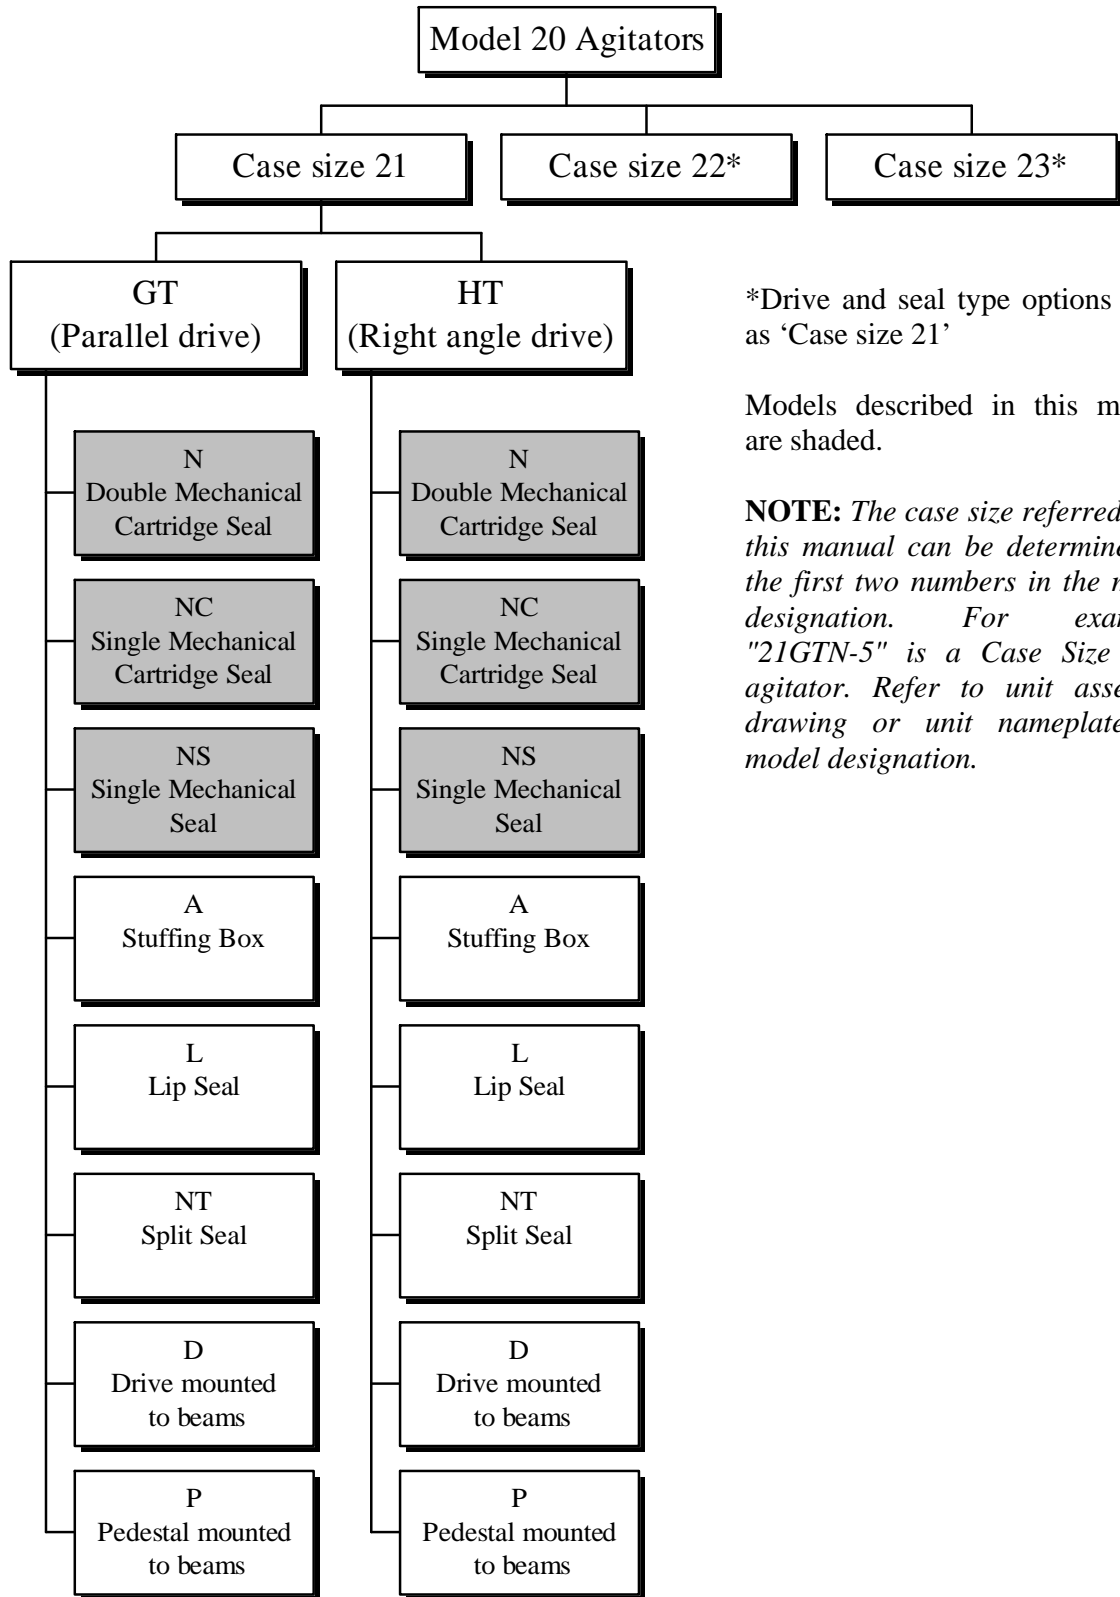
Model 20 Agitators

Case size 21

Case size 22*

Case size 23*

GT
(Parallel drive)

HT
(Right angle drive)

N
Double Mechanical Cartridge Seal

NC
Single Mechanical Cartridge Seal

NS
Single Mechanical Seal

A
Stuffing Box

L
Lip Seal

NT
Split Seal

D
Drive mounted to beams

P
Pedestal mounted to beams

N
Double Mechanical Cartridge Seal

NC
Single Mechanical Cartridge Seal

NS
Single Mechanical Seal

A
Stuffing Box

L
Lip Seal

NT
Split Seal

D
Drive mounted to beams

P
Pedestal mounted to beams

*Drive and seal type options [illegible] as 'Case size 21'

Models described in this m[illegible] are shaded.

**NOTE:** *The case size referred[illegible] this manual can be determin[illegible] the first two numbers in the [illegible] designation. For exa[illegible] "21GTN-5" is a Case Size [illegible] agitator. Refer to unit asse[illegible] drawing or unit nameplate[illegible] model designation.*